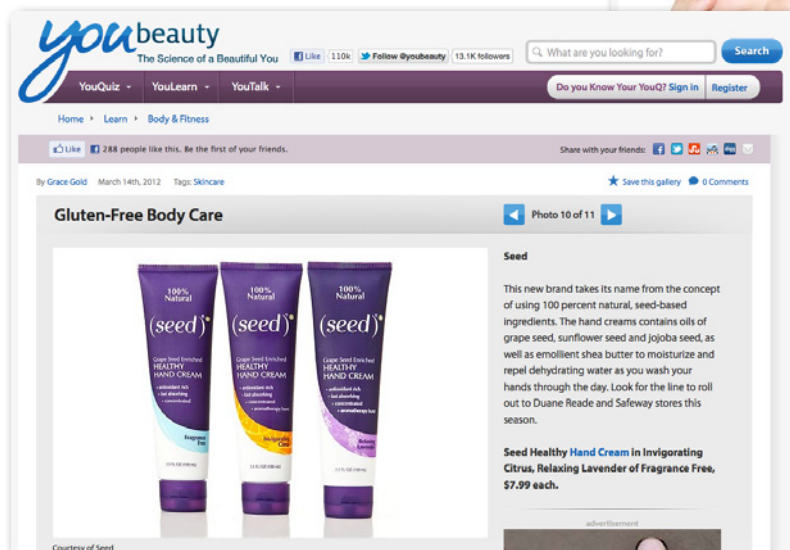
you beauty
The Science of a Beautiful You

Like 110k Follow @youbeauty 13.1K followers

What are you looking for? Search

YouQuiz YouLearn YouTalk

Do you Know Your YouQ? Sign in Register

Home Learn Body & Fitness

Like 288 people like this. Be the first of your friends.

Share with your friends:

By Grace Gold March 14th, 2012 Tags: Skincare

Save this gallery 0 Comments

Gluten-Free Body Care

Photo 10 of 11

100% Natural
(seed)
Grape Seed Enriched
HEALTHY HAND CREAM
• antioxidant rich
• fast absorbing
• concentrated

100% Natural
(seed)
Grape Seed Enriched
HEALTHY HAND CREAM
• antioxidant rich
• fast absorbing
• concentrated
• aromatherapy boost

100% Natural
(seed)
Grape Seed Enriched
HEALTHY HAND CREAM
• antioxidant rich
• fast absorbing
• concentrated
• aromatherapy boost

Seed

This new brand takes its name from the concept of using 100 percent natural, seed-based ingredients. The hand creams contains oils of grape seed, sunflower seed and jojoba seed, as well as emollient shea butter to moisturize and repel dehydrating water as you wash your hands through the day. Look for the line to roll out to Duane Reade and Safeway stores this season.

Seed Healthy Hand Cream in Invigorating Citrus, Relaxing Lavender of Fragrance Free, $7.99 each.

advertisement

Courtesy of Seed